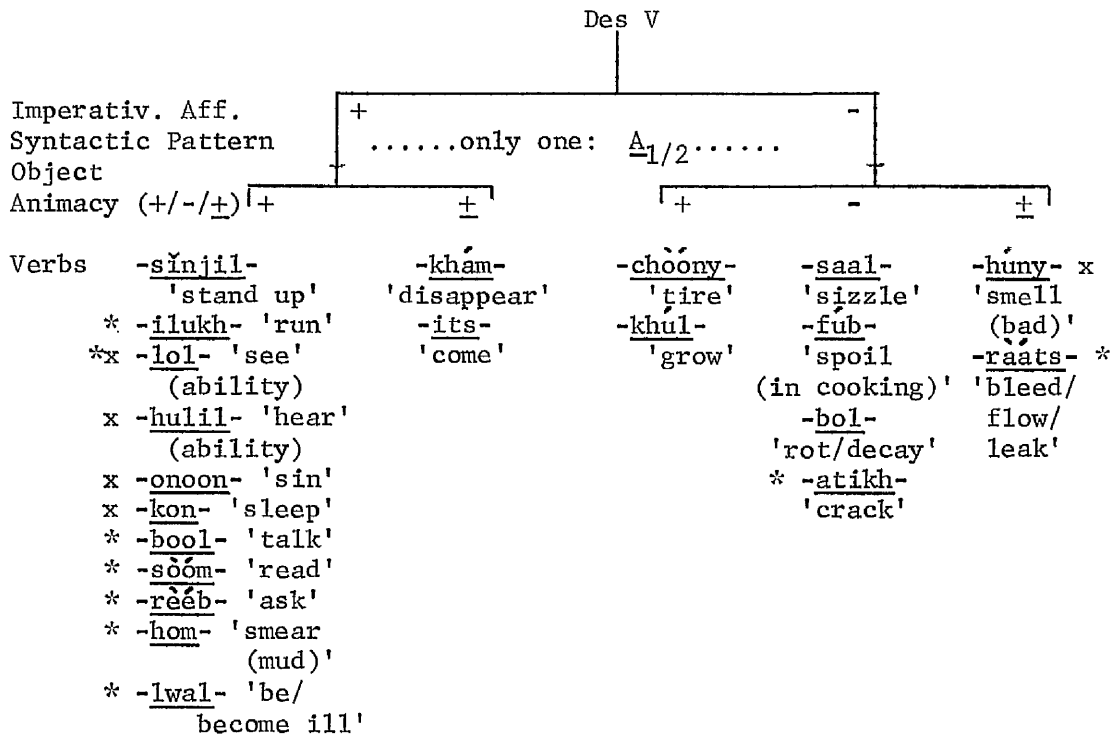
Des V

Imperativ. Aff. + -
Syntactic Pattern ......only one: $\underline{A}_{1/2}$......
Object
Animacy (+/-/$\pm$) + $\pm$ + - $\pm$

Verbs -sǐnjil- 'stand up'
* -ilukh- 'run'
*x -lol- 'see' (ability)
x -hulil- 'hear' (ability)
x -onoon- 'sin'
x -kon- 'sleep'
* -bool- 'talk'
* -sòóm- 'read'
* -rèéb- 'ask'
* -hom- 'smear (mud)'
* -lwal- 'be/ become ill'

-khám- 'disappear'
-its- 'come'

-chòòny- 'tire'
-khúl- 'grow'

-saal- 'sizzle'
-fub- 'spoil (in cooking)'
-bol- 'rot/decay'
* -atikh- 'crack'

-húny- x 'smell (bad)'
-ràáts- * 'bleed/ flow/ leak'